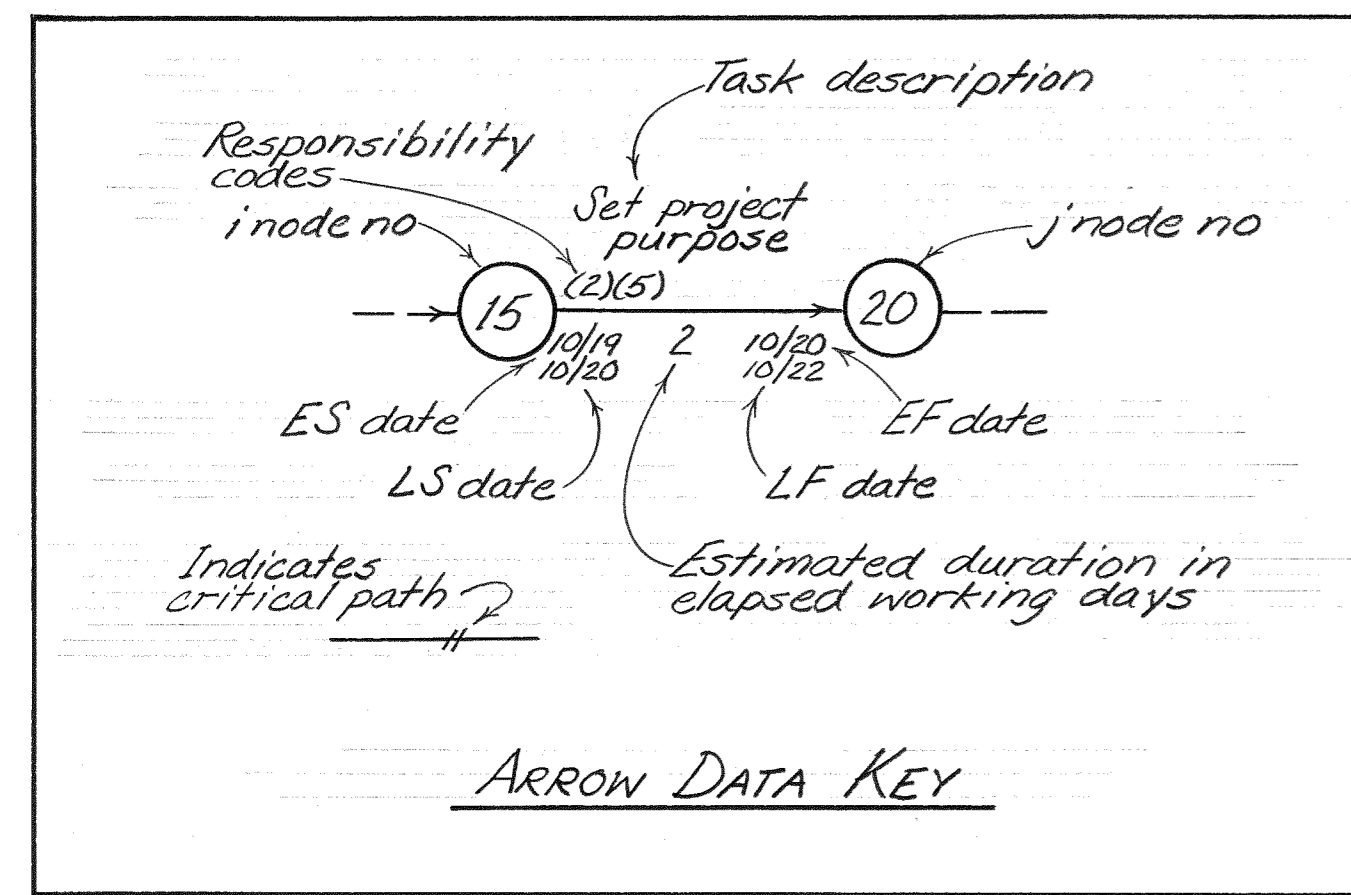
Task description

Responsibility codes

i node no

Set project purpose

j node no

(2)(5)

15

20

10/19
10/20

2

10/20
10/22

ES date

LS date

EF date

LF date

Indicates critical path

Estimated duration in elapsed working days

ARROW DATA KEY